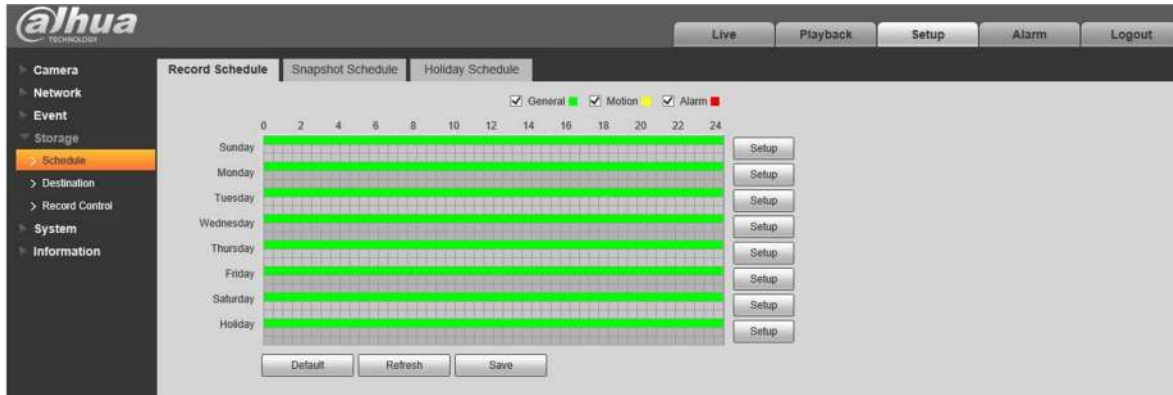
alhua
TECHNOLOGY

Live
Playback
Setup
Alarm
Logout

Camera
Network
Event
Storage
> Schedule
> Destination
> Record Control
System
Information

Record Schedule
Snapshot Schedule
Holiday Schedule

General
Motion
Alarm

0 2 4 6 8 10 12 14 16 18 20 22 24

Sunday
Setup
Monday
Setup
Tuesday
Setup
Wednesday
Setup
Thursday
Setup
Friday
Setup
Saturday
Setup
Holiday
Setup

Default
Refresh
Save